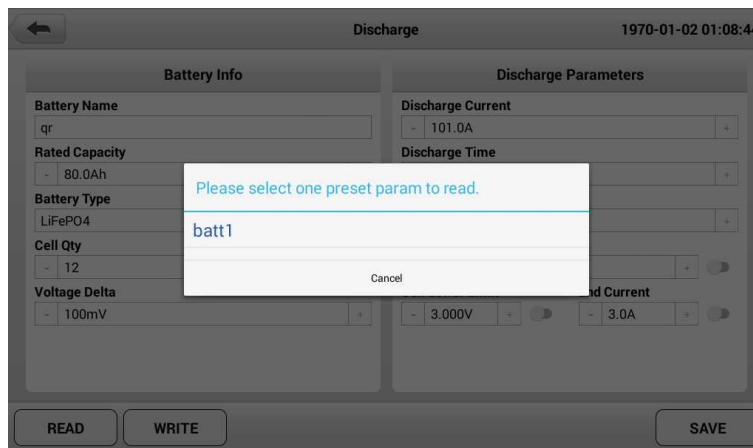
Discharge

1970-01-02 01:08:4

Battery Info

Battery Name
qr
Rated Capacity
- 80.0Ah
Battery Type
LiFePO4
Cell Qty
- 12
Voltage Delta
- 100mV +

Discharge Parameters

Discharge Current
- 101.0A +
Discharge Time
+
+
+
- 3.000V +
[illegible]nd Current
- 3.0A +

Please select one preset param to read.

batt1

Cancel

READ
WRITE
SAVE